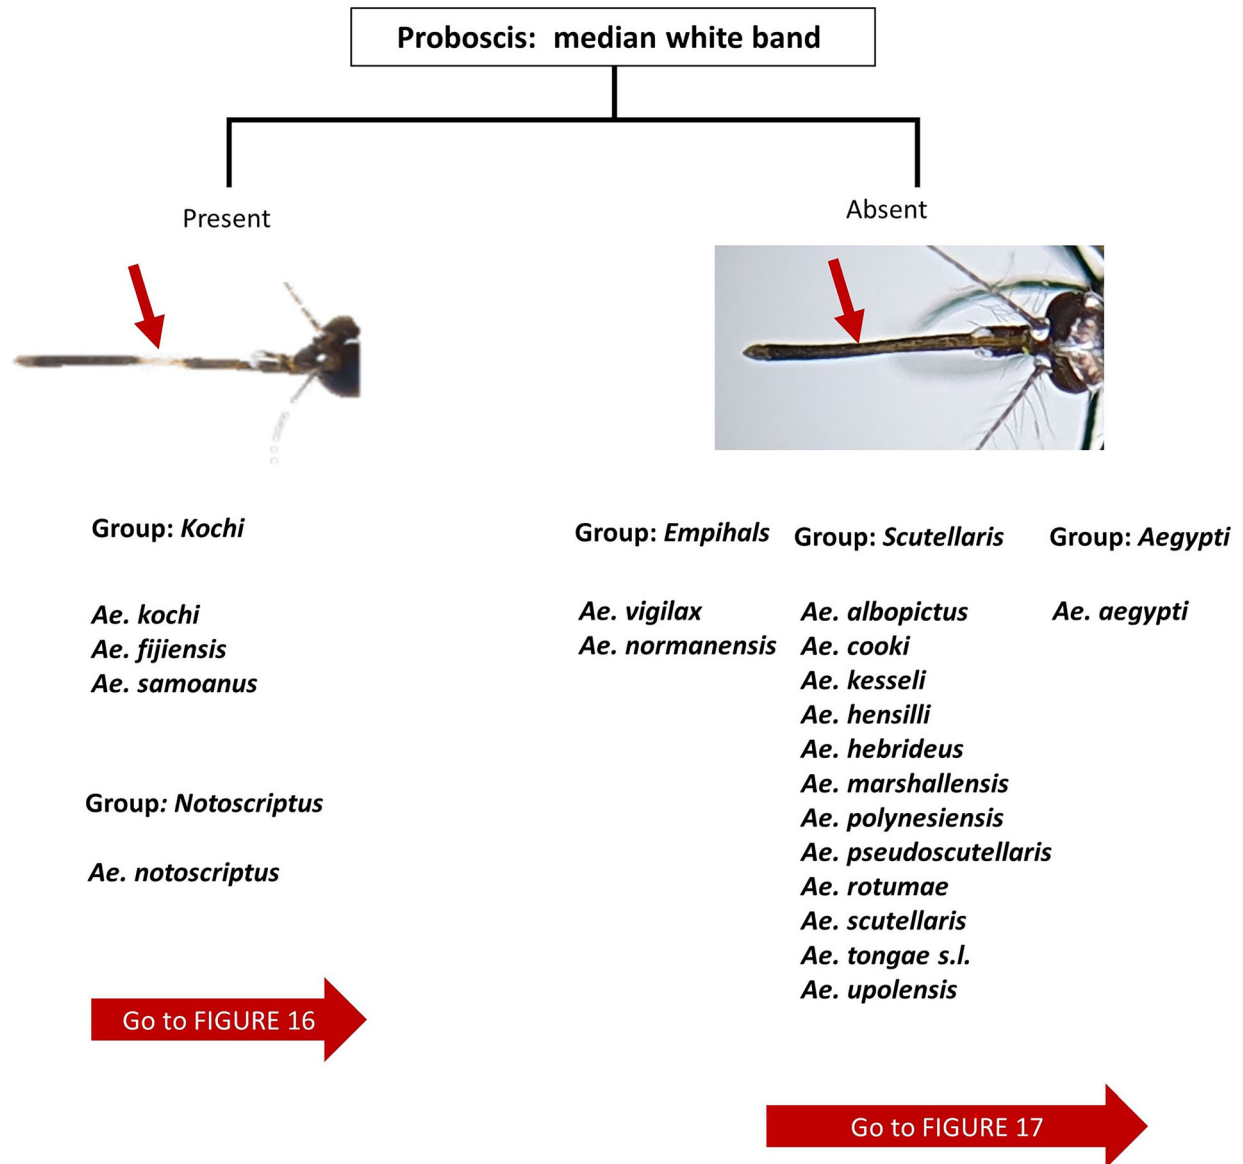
Proboscis: median white band

Present

Absent

Group: Kochi

Ae. kochi
Ae. fijiensis
Ae. samoanus

Group: Notoscriptus

Ae. notoscriptus

Go to FIGURE 16

Group: Empihals

Ae. vigilax
Ae. normanensis

Group: Scutellaris

Ae. albopictus
Ae. cooki
Ae. kesseli
Ae. hensilli
Ae. hebrideus
Ae. marshallensis
Ae. polynesiensis
Ae. pseudoscutellaris
Ae. rotumae
Ae. scutellaris
Ae. tongae s.l.
Ae. upolensis

Group: Aegypti

Ae. aegypti

Go to FIGURE 17